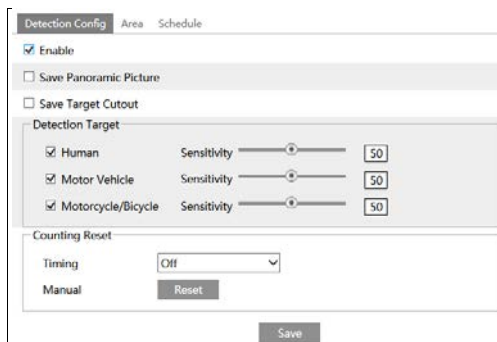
Detection Config Area Schedule

☑ Enable

☐ Save Panoramic Picture

☐ Save Target Cutout

Detection Target

☑ Human Sensitivity 50

☑ Motor Vehicle Sensitivity 50

☑ Motorcycle/Bicycle Sensitivity 50

Counting Reset

Timing Off

Manual Reset

Save